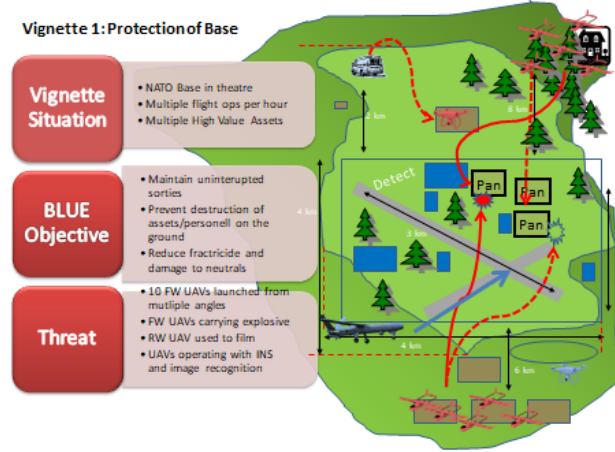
Vignette 1: Protection of Base

Vignette Situation

• NATO Base in theatre
• Multiple flight ops per hour
• Multiple High Value Assets

BLUE Objective

• Maintain uninterupted sorties
• Prevent destruction of assets/personell on the ground
• Reduce fractricide and damage to neutrals

Threat

• 10 FW UAVs launched from mutliple angles
• FW UAVs carrying explosive
• RW UAV used to film
• UAVs operating with INS and image recognition

2 km
8 km
4 km
3 km
4 km
6 km
Detect
Pan
Pan
Pan